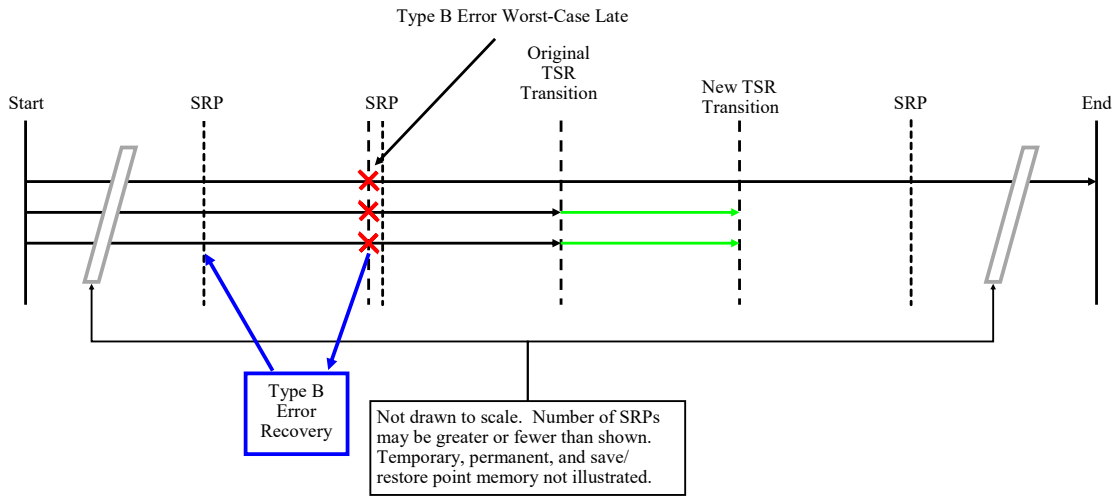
Type B Error Worst-Case Late

Start

SRP

SRP

Original TSR Transition

New TSR Transition

SRP

End

Type B Error Recovery

Not drawn to scale. Number of SRPs may be greater or fewer than shown. Temporary, permanent, and save/restore point memory not illustrated.